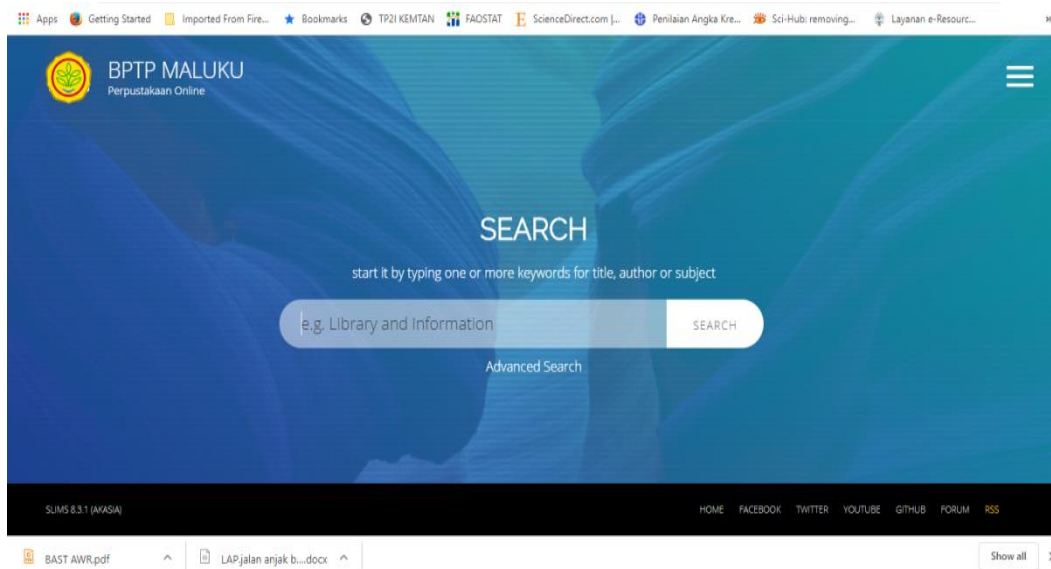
Apps Getting Started Imported From Fire... Bookmarks TP2I KEMTAN FAOSTAT ScienceDirect.com |... Penilaian Angka Kre... Sci-Hub: removing... Layanan e-Resourc...

BPTP MALUKU
Perpustakaan Online

SEARCH

start it by typing one or more keywords for title, author or subject

e.g. Library and Information

SEARCH

Advanced Search

SLIMS 8.3.1 (AKASIA)

HOME FACEBOOK TWITTER YOUTUBE GITHUB FORUM RSS

BAST AWR.pdf

LAP.jalan anjak b....docx

Show all